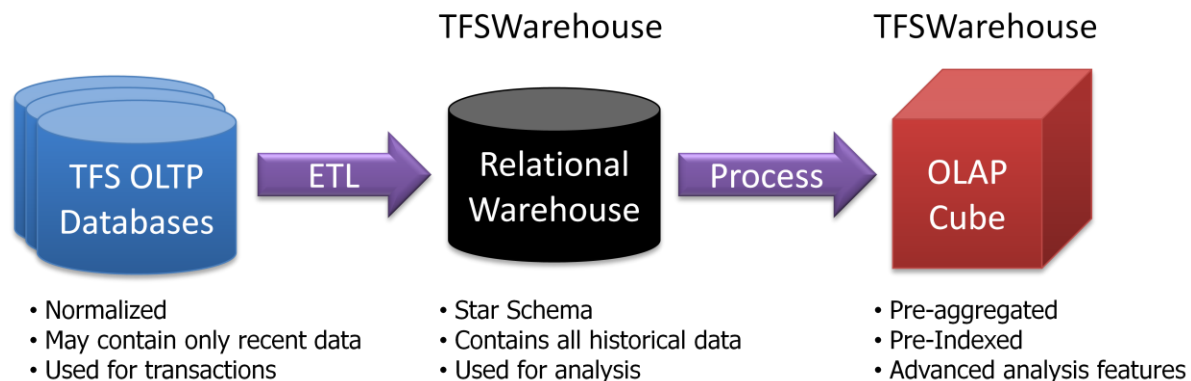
TFS OLTP Databases

ETL

TFSWarehouse

Relational Warehouse

Process

TFSWarehouse

OLAP Cube

• Normalized
• May contain only recent data
• Used for transactions

• Star Schema
• Contains all historical data
• Used for analysis

• Pre-aggregated
• Pre-Indexed
• Advanced analysis features